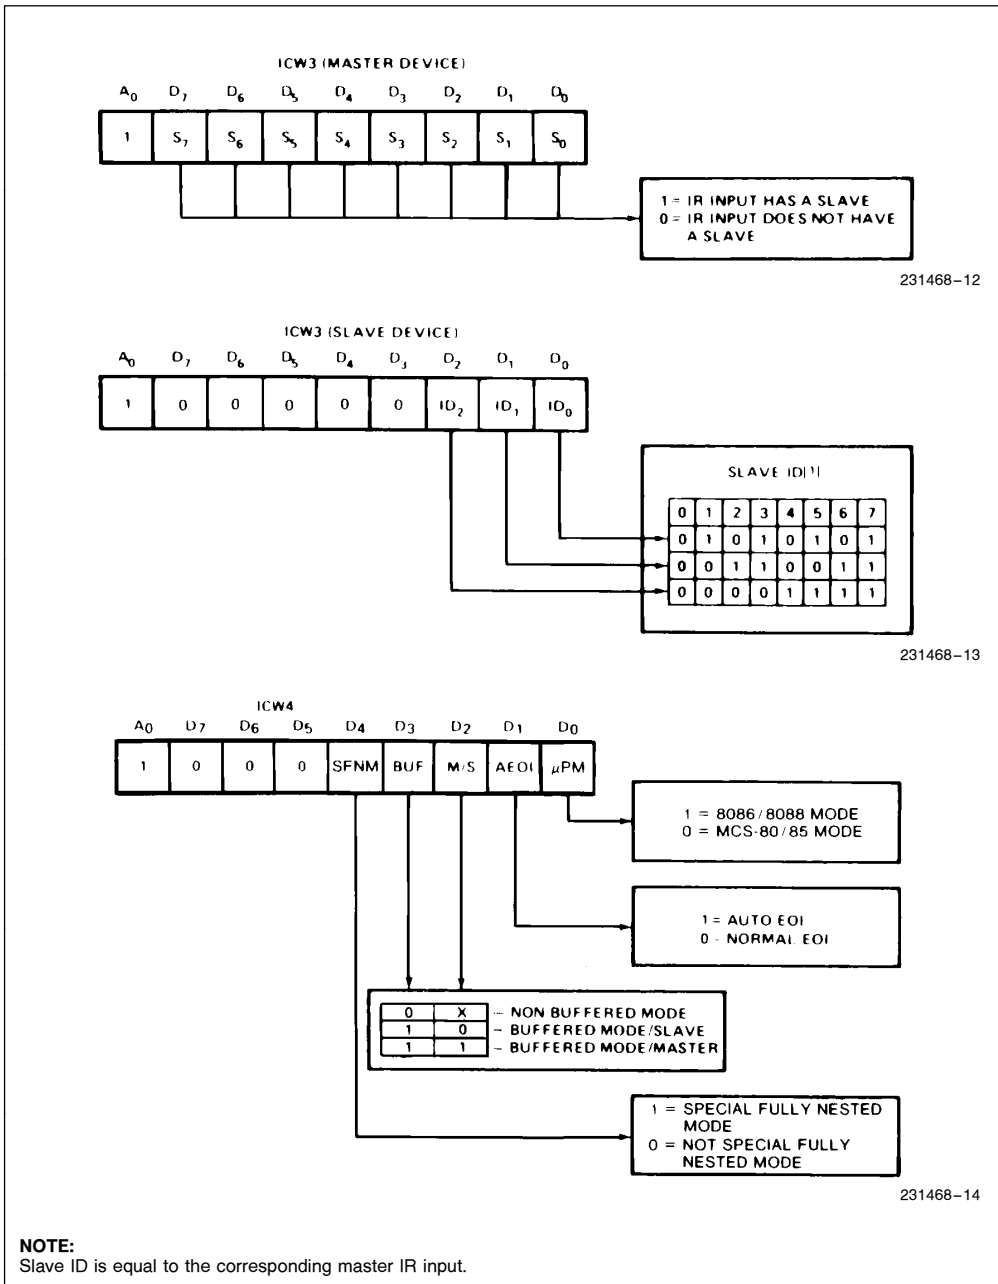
ICW3 (MASTER DEVICE)

| $A_0$ | $D_7$ | $D_6$ | $D_5$ | $D_4$ | $D_3$ | $D_2$ | $D_1$ | $D_0$ |
|---|---|---|---|---|---|---|---|---|
| 1 | $S_7$ | $S_6$ | $S_5$ | $S_4$ | $S_3$ | $S_2$ | $S_1$ | $S_0$ |

1 = IR INPUT HAS A SLAVE
0 = IR INPUT DOES NOT HAVE A SLAVE

231468–12

ICW3 (SLAVE DEVICE)

| $A_0$ | $D_7$ | $D_6$ | $D_5$ | $D_4$ | $D_3$ | $D_2$ | $D_1$ | $D_0$ |
|---|---|---|---|---|---|---|---|---|
| 1 | 0 | 0 | 0 | 0 | 0 | $ID_2$ | $ID_1$ | $ID_0$ |

SLAVE ID(1)

| 0 | 1 | 2 | 3 | 4 | 5 | 6 | 7 |
|---|---|---|---|---|---|---|---|
| 0 | 1 | 0 | 1 | 0 | 1 | 0 | 1 |
| 0 | 0 | 1 | 1 | 0 | 0 | 1 | 1 |
| 0 | 0 | 0 | 0 | 1 | 1 | 1 | 1 |

231468–13

ICW4

| $A_0$ | $D_7$ | $D_6$ | $D_5$ | $D_4$ | $D_3$ | $D_2$ | $D_1$ | $D_0$ |
|---|---|---|---|---|---|---|---|---|
| 1 | 0 | 0 | 0 | SFNM | BUF | M/S | AEOI | $\mu$PM |

1 = 8086/8088 MODE
0 = MCS-80/85 MODE

1 = AUTO EOI
0 - NORMAL EOI

| 0 | X | – NON BUFFERED MODE |
|---|---|---|
| 1 | 0 | – BUFFERED MODE/SLAVE |
| 1 | 1 | – BUFFERED MODE/MASTER |

1 = SPECIAL FULLY NESTED MODE
0 = NOT SPECIAL FULLY NESTED MODE

231468–14

NOTE:
Slave ID is equal to the corresponding master IR input.